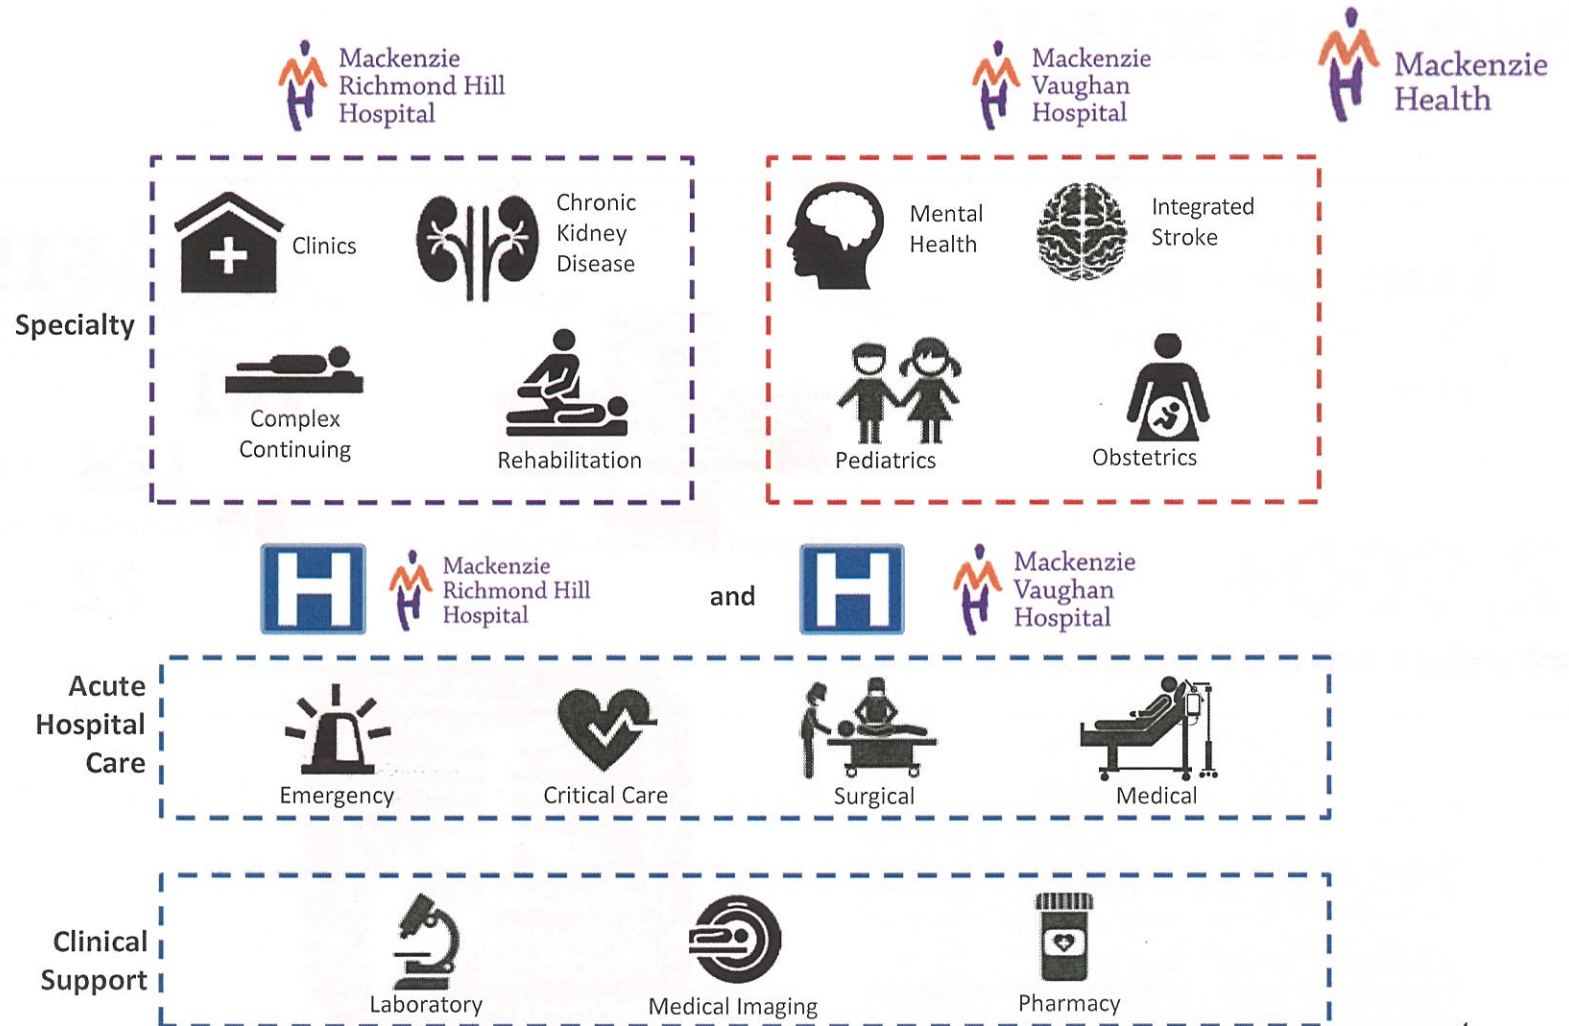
Mackenzie Richmond Hill Hospital

Mackenzie Vaughan Hospital

Mackenzie Health

Specialty

Clinics

Chronic Kidney Disease

Complex Continuing

Rehabilitation

Mental Health

Integrated Stroke

Pediatrics

Obstetrics

Mackenzie Richmond Hill Hospital

and

Mackenzie Vaughan Hospital

Acute Hospital Care

Emergency

Critical Care

Surgical

Medical

Clinical Support

Laboratory

Medical Imaging

Pharmacy